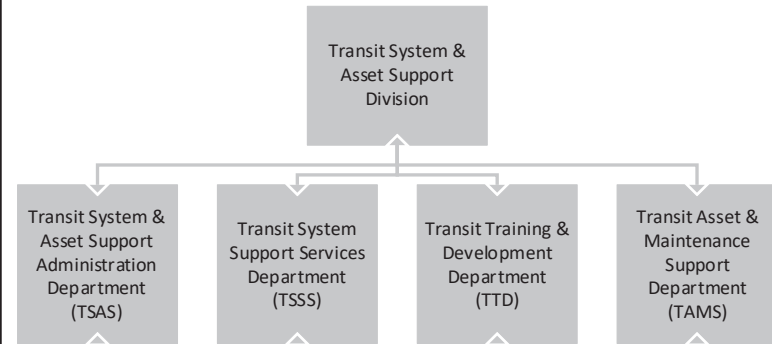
Transit System & Asset Support Division

Transit System & Asset Support Administration Department (TSAS)

Transit System Support Services Department (TSSS)

Transit Training & Development Department (TTD)

Transit Asset & Maintenance Support Department (TAMS)